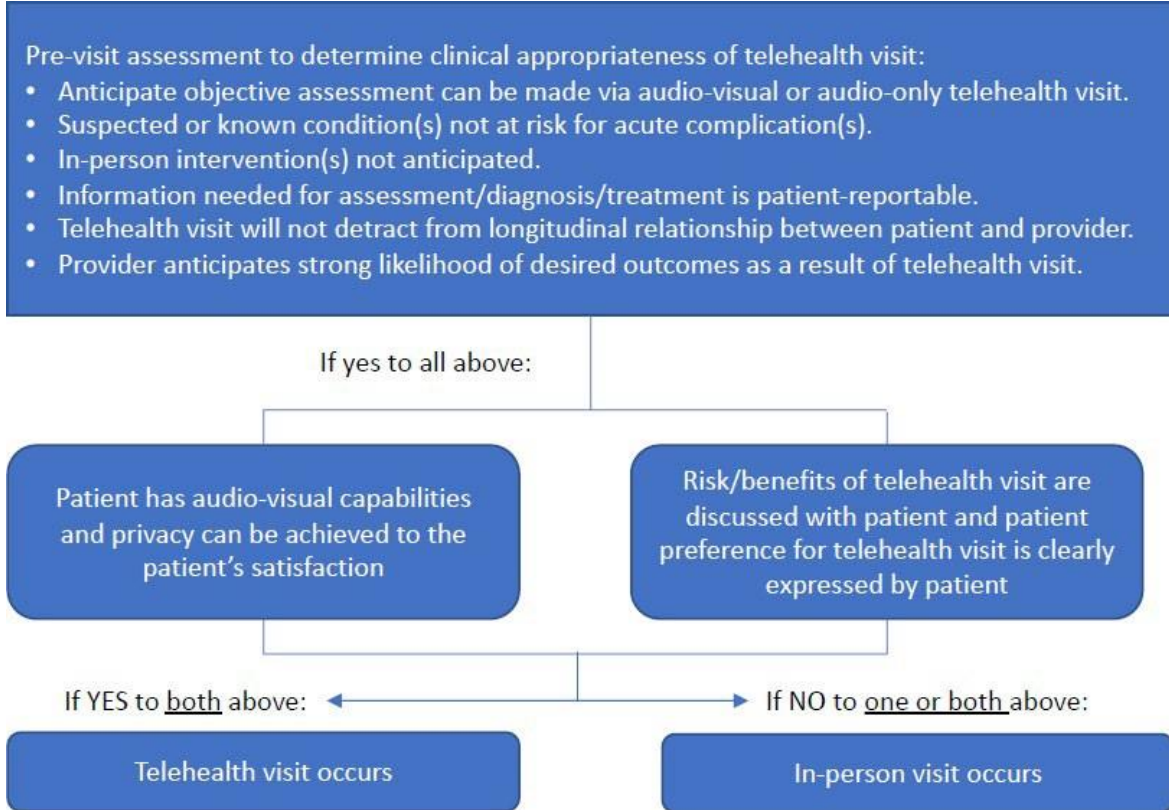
Pre-visit assessment to determine clinical appropriateness of telehealth visit:
• Anticipate objective assessment can be made via audio-visual or audio-only telehealth visit.
• Suspected or known condition(s) not at risk for acute complication(s).
• In-person intervention(s) not anticipated.
• Information needed for assessment/diagnosis/treatment is patient-reportable.
• Telehealth visit will not detract from longitudinal relationship between patient and provider.
• Provider anticipates strong likelihood of desired outcomes as a result of telehealth visit.

If yes to all above:

Patient has audio-visual capabilities and privacy can be achieved to the patient's satisfaction

Risk/benefits of telehealth visit are discussed with patient and patient preference for telehealth visit is clearly expressed by patient

If YES to both above:

If NO to one or both above:

Telehealth visit occurs

In-person visit occurs